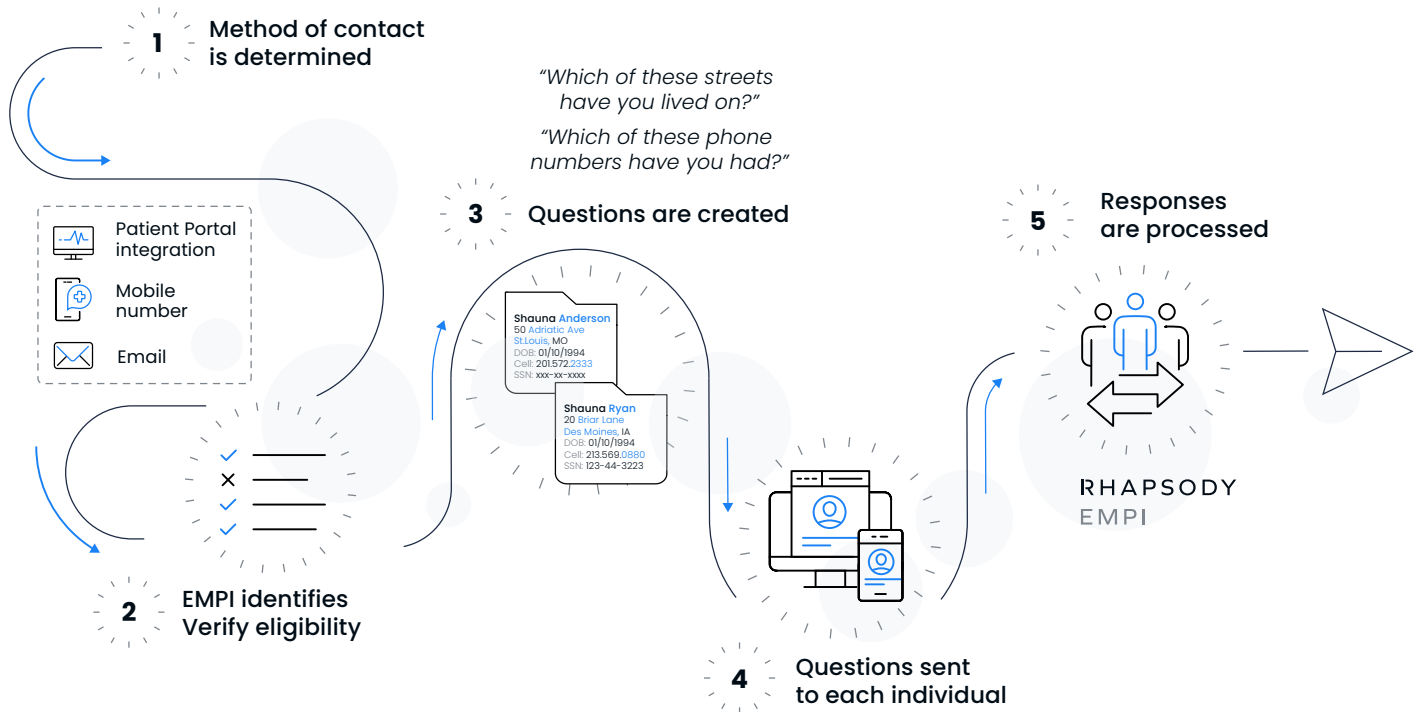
1 Method of contact is determined

Patient Portal integration

Mobile number

Email

2 EMPI identifies Verify eligibility

"Which of these streets have you lived on?"

"Which of these phone numbers have you had?"

3 Questions are created

Shauna Anderson
50 Adriatic Ave
St.Louis, MO
DOB: 01/10/1994
Cell: 201.572.2333
SSN: xxx-xx-xxxx

Shauna Ryan
20 Briar Lane
Des Moines, IA
DOB: 01/10/1994
Cell: 213.569.0880
SSN: 123-44-3223

4 Questions sent to each individual

5 Responses are processed

RHAPSODY EMPI